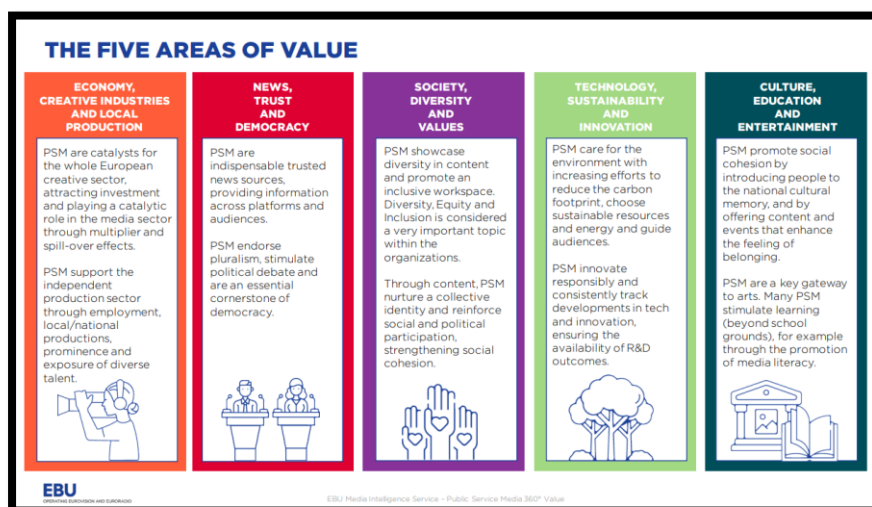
THE FIVE AREAS OF VALUE

ECONOMY, CREATIVE INDUSTRIES AND LOCAL PRODUCTION

PSM are catalysts for the whole European creative sector, attracting investment and playing a catalytic role in the media sector through multiplier and spill-over effects.

PSM support the independent production sector through employment, local/national productions, prominence and exposure of diverse talent.

NEWS, TRUST AND DEMOCRACY

PSM are indispensable trusted news sources, providing information across platforms and audiences.

PSM endorse pluralism, stimulate political debate and are an essential cornerstone of democracy.

SOCIETY, DIVERSITY AND VALUES

PSM showcase diversity in content and promote an inclusive workspace. Diversity, Equity and Inclusion is considered a very important topic within the organizations.

Through content, PSM nurture a collective identity and reinforce social and political participation, strengthening social cohesion.

TECHNOLOGY, SUSTAINABILITY AND INNOVATION

PSM care for the environment with increasing efforts to reduce the carbon footprint, choose sustainable resources and energy and guide audiences.

PSM innovate responsibly and consistently track developments in tech and innovation, ensuring the availability of R&D outcomes.

CULTURE, EDUCATION AND ENTERTAINMENT

PSM promote social cohesion by introducing people to the national cultural memory, and by offering content and events that enhance the feeling of belonging.

PSM are a key gateway to arts. Many PSM stimulate learning (beyond school grounds), for example through the promotion of media literacy.

EBU
OPERATING EUROVISION AND EURORADIO

EBU Media Intelligence Service – Public Service Media 360° Value